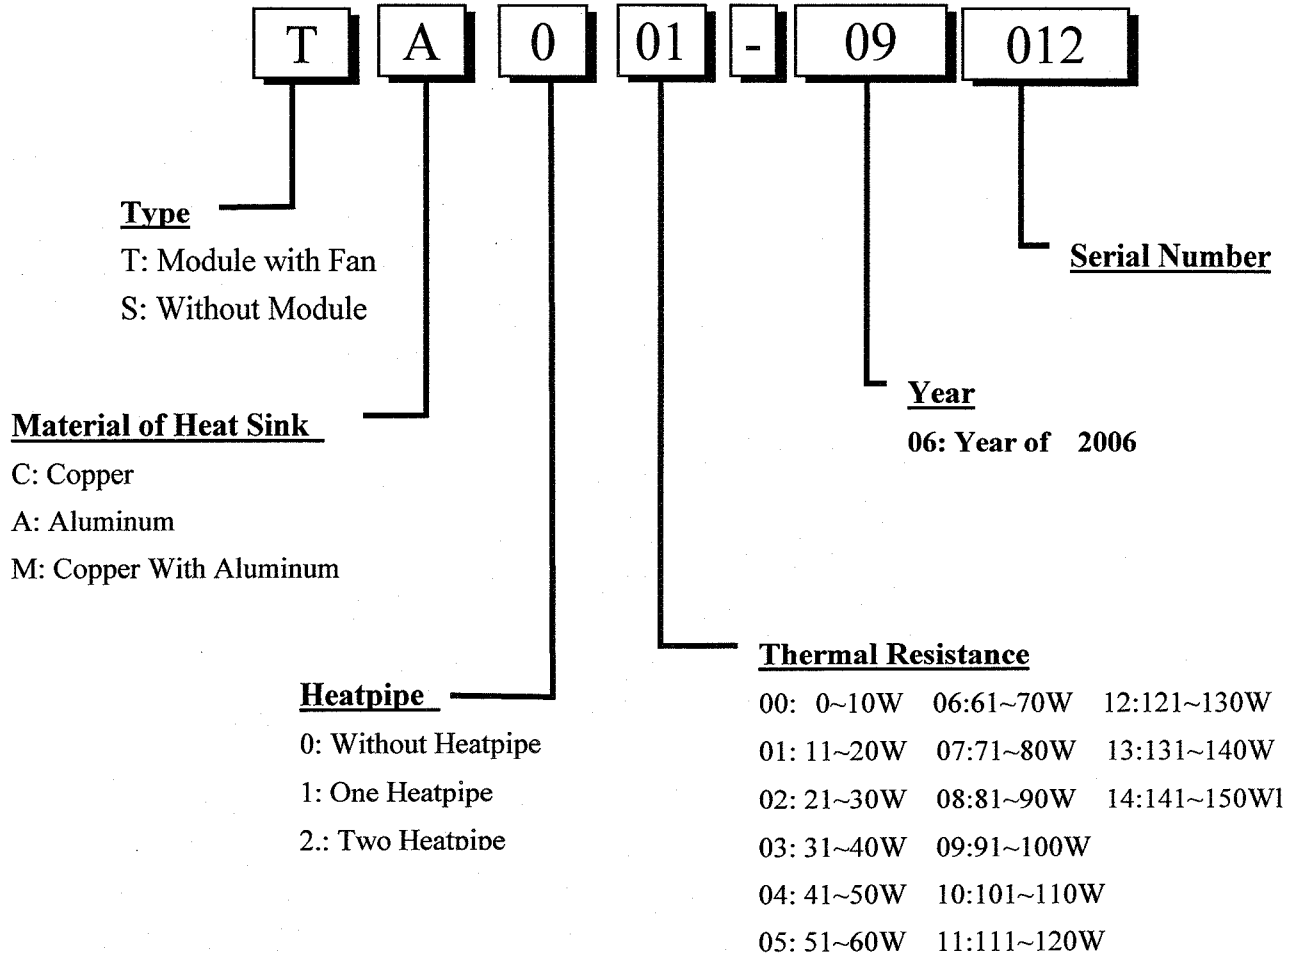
T A 0 01 - 09 012

Type
T: Module with Fan
S: Without Module

Serial Number

Material of Heat Sink
C: Copper
A: Aluminum
M: Copper With Aluminum

Year
06: Year of 2006

Heatpipe
0: Without Heatpipe
1: One Heatpipe
2.: Two Heatpipe

Thermal Resistance
00: 0~10W 06:61~70W 12:121~130W
01: 11~20W 07:71~80W 13:131~140W
02: 21~30W 08:81~90W 14:141~150Wl
03: 31~40W 09:91~100W
04: 41~50W 10:101~110W
05: 51~60W 11:111~120W